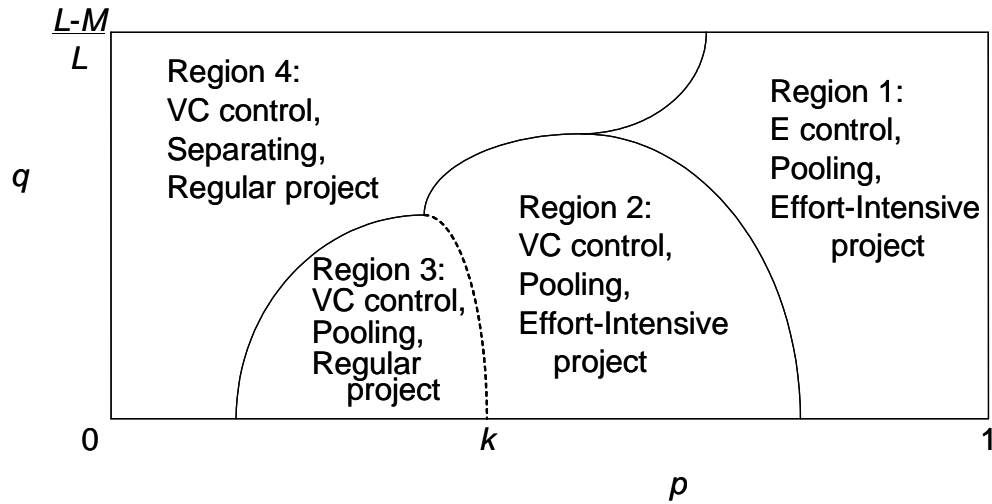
$\frac{L-M}{L}$

Region 4:
VC control,
Separating,
Regular project

Region 1:
E control,
Pooling,
Effort-Intensive
project

$q$

Region 2:
VC control,
Pooling,
Effort-Intensive
project

Region 3:
VC control,
Pooling,
Regular
project

0

$k$

1

$p$